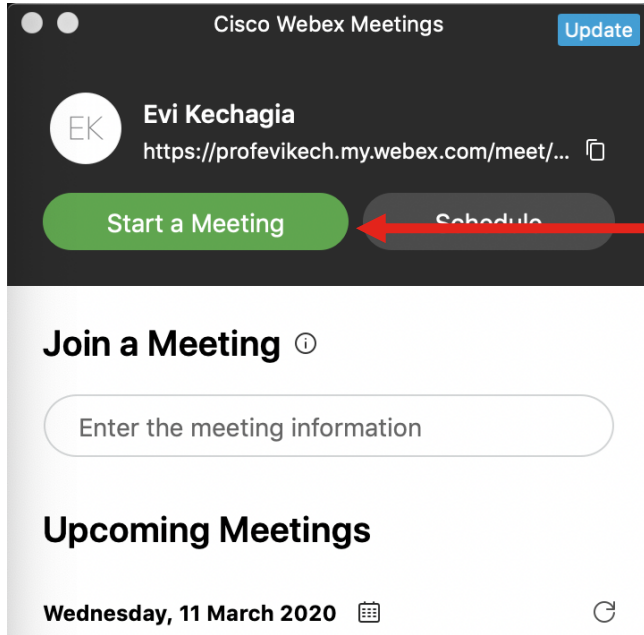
Cisco Webex Meetings

Update

EK

Evi Kechagia

https://profevikech.my.webex.com/meet/...

Start a Meeting

Schedule

Join a Meeting

Enter the meeting information

Upcoming Meetings

Wednesday, 11 March 2020